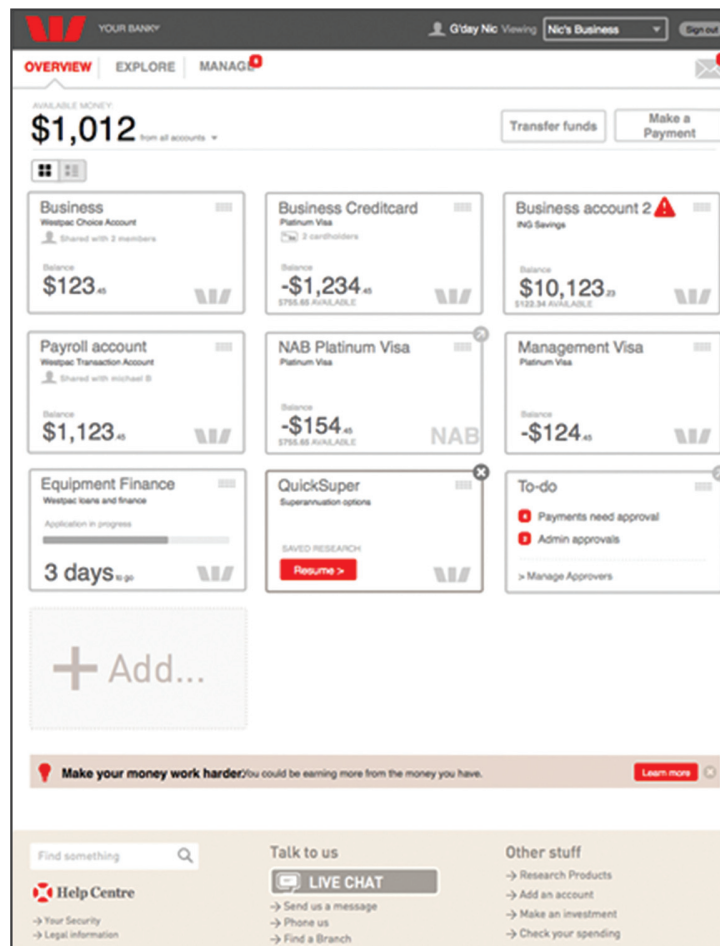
YOUR BANKY

G'day Nic Viewing Nic's Business

Sign out

OVERVIEW EXPLORE MANAGE

AVAILABLE MONEY:

$1,012 from all accounts

Transfer funds

Make a Payment

Business
Westpac Choice Account
Shared with 3 members
Balance
$123.45

Business Creditcard
Platinum Visa
2 cardholders
Balance
-$1,234.45
$755.65 AVAILABLE

Business account 2
ING Savings
Balance
$10,123.23
$122.34 AVAILABLE

Payroll account
Westpac Transaction Account
Shared with michael B
Balance
$1,123.45

NAB Platinum Visa
Platinum Visa
Balance
-$154.45
$755.65 AVAILABLE
NAB

Management Visa
Platinum Visa
Balance
-$124.45

Equipment Finance
Westpac loans and finance
Application in progress
3 days to go

QuickSuper
Superannuation options
SAVED RESEARCH
Resume >

To-do
Payments need approval
Admin approvals
> Manage Approvers

Add...

Make your money work harder. You could be earning more from the money you have.

Learn more

Find something

Help Centre

> Your Security
> Legal information

Talk to us

LIVE CHAT

> Send us a message
> Phone us
> Find a Branch

Other stuff

> Research Products
> Add an account
> Make an investment
> Check your spending